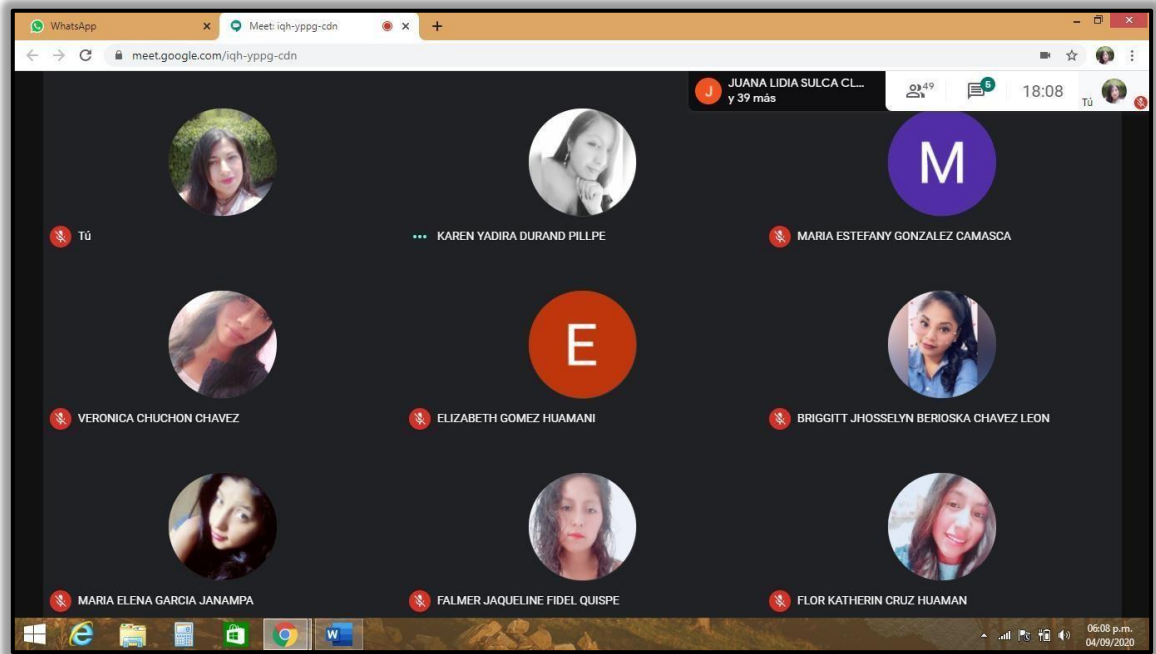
WhatsApp
Meet: iqh-yppg-cdn
meet.google.com/iqh-yppg-cdn

J
JUANA LIDIA SULCA CL...
y 39 más
49
6
18:08
Tú

M

Tú
KAREN YADIRA DURAND PILLPE
MARIA ESTEFANY GONZALEZ CAMASCA

E

VERONICA CHUCHON CHAVEZ
ELIZABETH GOMEZ HUAMANI
BRIGGITT JHOSSELYN BERIOSKA CHAVEZ LEON

MARIA ELENA GARCIA JANAMPA
FALMER JAQUELINE FIDEL QUISPE
FLOR KATHERIN CRUZ HUAMAN

W
06:08 p.m.
04/09/2020